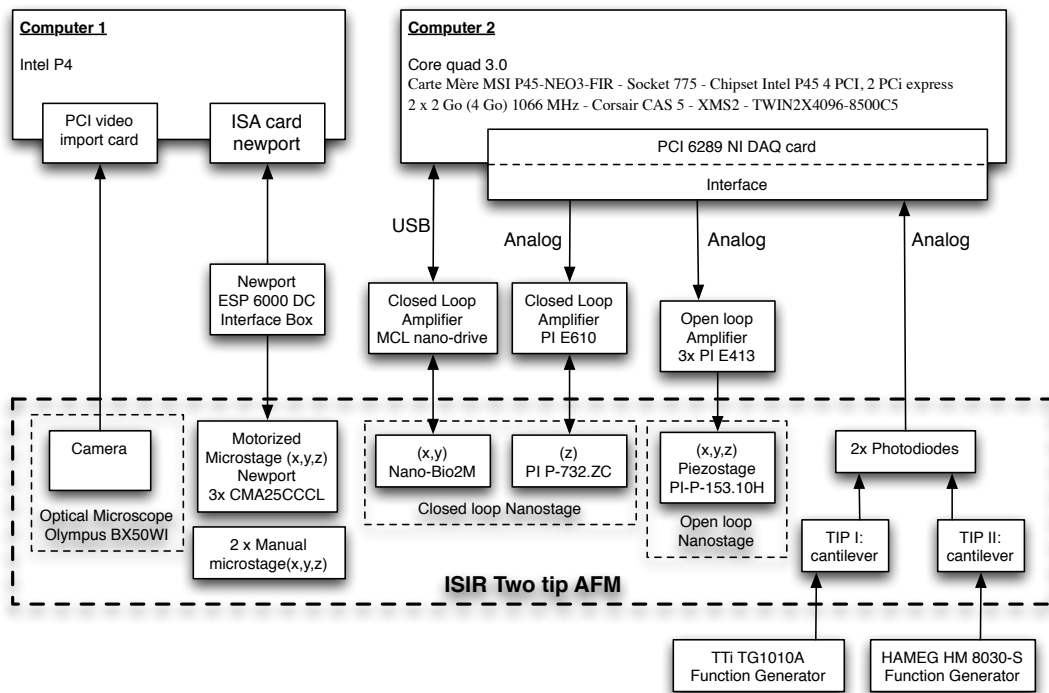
Computer 1

Intel P4

PCI video import card

ISA card newport

Computer 2

Core quad 3.0

Carte Mère MSI P45-NEO3-FIR - Socket 775 - Chipset Intel P45 4 PCI, 2 PCi express

2 x 2 Go (4 Go) 1066 MHz - Corsair CAS 5 - XMS2 - TWIN2X4096-8500C5

PCI 6289 NI DAQ card

Interface

USB

Analog

Analog

Analog

Newport ESP 6000 DC Interface Box

Closed Loop Amplifier MCL nano-drive

Closed Loop Amplifier PI E610

Open loop Amplifier 3x PI E413

Camera

Optical Microscope Olympus BX50WI

Motorized Microstage (x,y,z) Newport 3x CMA25CCCL

2 x Manual microstage(x,y,z)

(x,y) Nano-Bio2M

(z) PI P-732.ZC

Closed loop Nanostage

(x,y,z) Piezostage PI-P-153.10H

Open loop Nanostage

2x Photodiodes

TIP I: cantilever

TIP II: cantilever

ISIR Two tip AFM

TTi TG1010A Function Generator

HAMEG HM 8030-S Function Generator